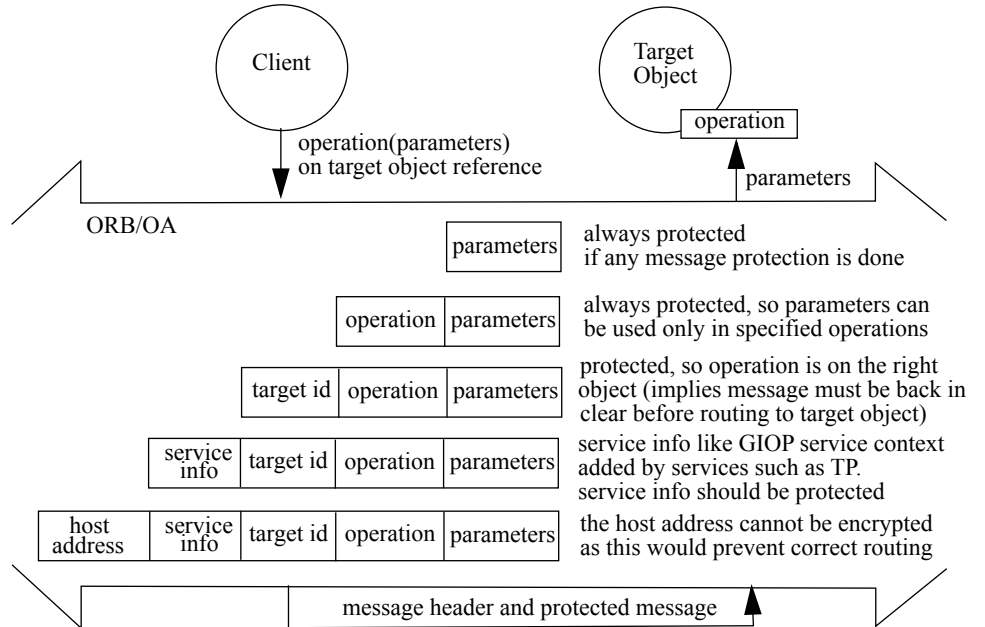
Client

Target Object

operation

operation(parameters) on target object reference

parameters

ORB/OA

| parameters |
|---|

always protected
if any message protection is done

| operation | parameters |
|---|---|

always protected, so parameters can be used only in specified operations

| target id | operation | parameters |
|---|---|---|

protected, so operation is on the right object (implies message must be back in clear before routing to target object)

| service info | target id | operation | parameters |
|---|---|---|---|

service info like GIOP service context added by services such as TP.
service info should be protected

| host address | service info | target id | operation | parameters |
|---|---|---|---|---|

the host address cannot be encrypted as this would prevent correct routing

message header and protected message